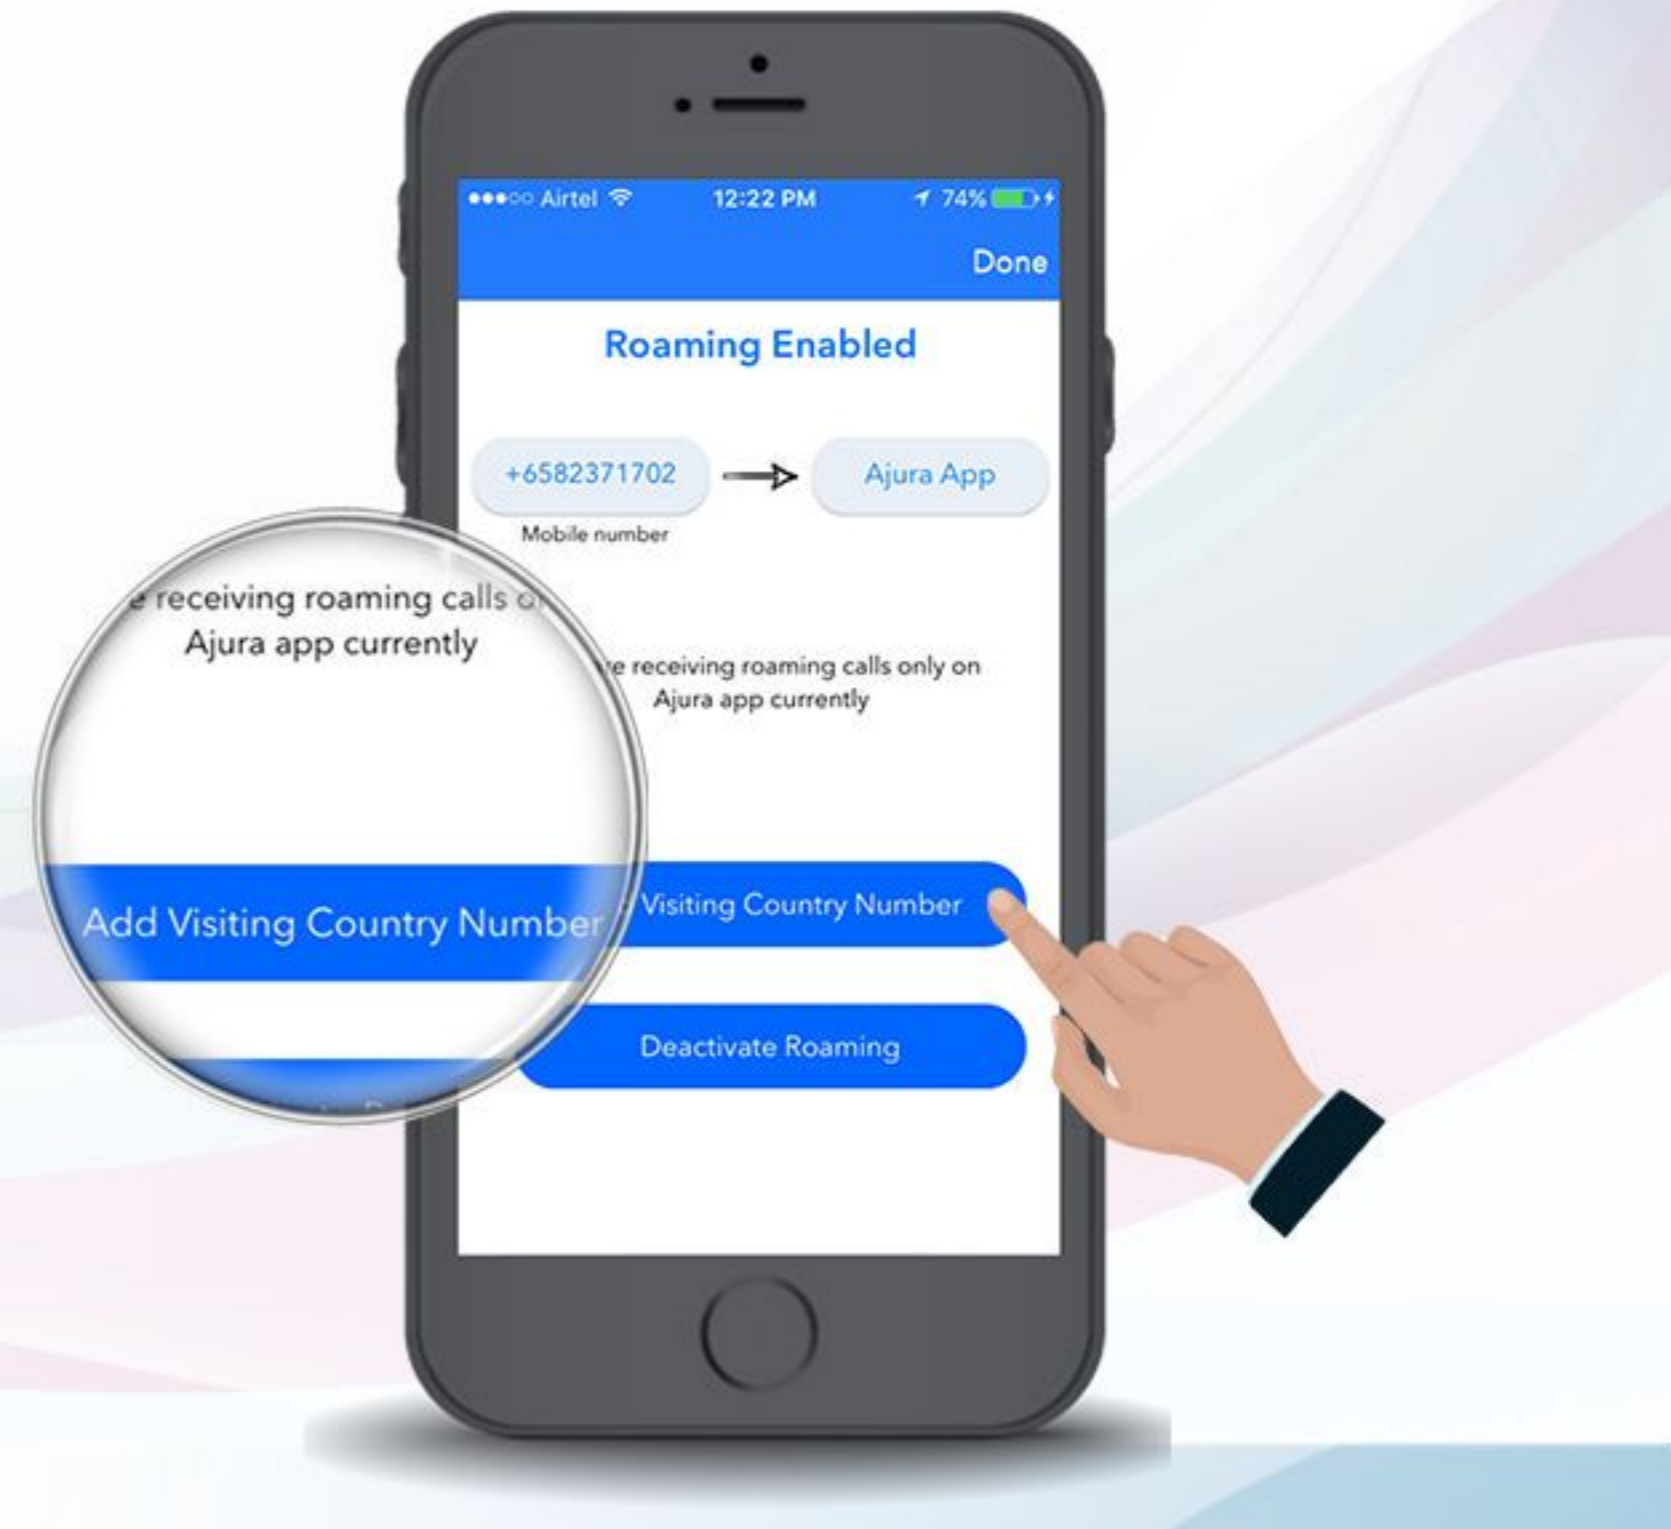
●●●○○ Airtel 12:22 PM 74%

Done

Roaming Enabled

+6582371702 Ajura App

Mobile number

e receiving roaming calls o
Ajura app currently

e receiving roaming calls only on Ajura app currently

Add Visiting Country Number

Visiting Country Number

Deactivate Roaming